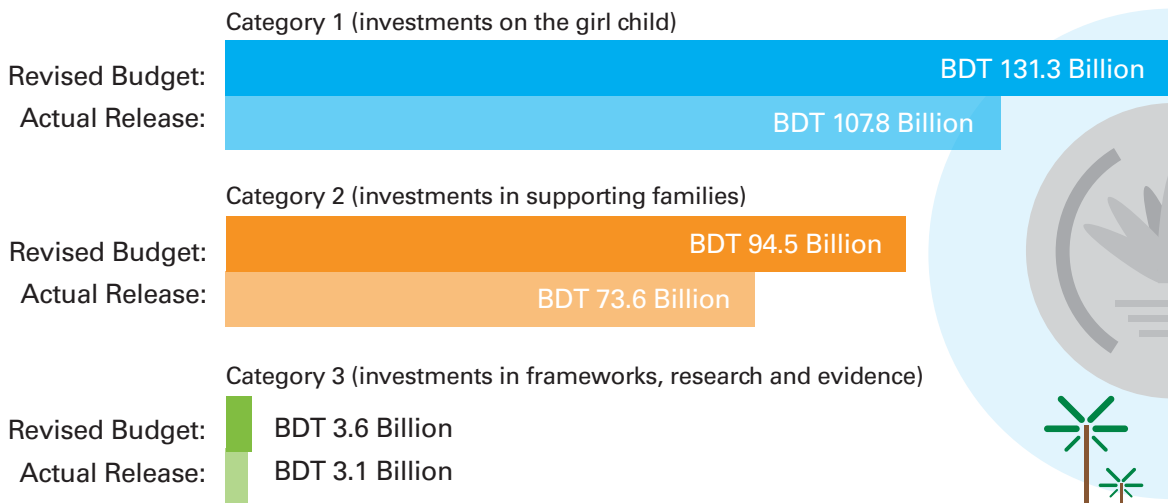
Category 1 (investments on the girl child)

Revised Budget: BDT 131.3 Billion

Actual Release: BDT 107.8 Billion

Category 2 (investments in supporting families)

Revised Budget: BDT 94.5 Billion

Actual Release: BDT 73.6 Billion

Category 3 (investments in frameworks, research and evidence)

Revised Budget: BDT 3.6 Billion

Actual Release: BDT 3.1 Billion